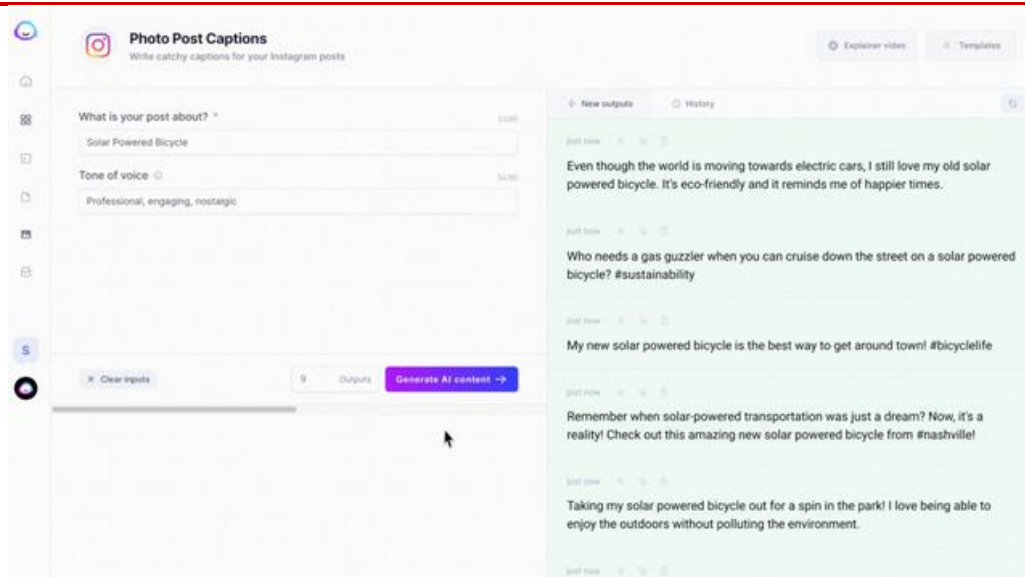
Photo Post Captions

Write catchy captions for your Instagram posts

Explainer video

Templates

What is your post about? *

Solar Powered Bicycle

Tone of voice

Professional, engaging, nostalgic

New outputs

History

Just now

Even though the world is moving towards electric cars, I still love my old solar powered bicycle. It's eco-friendly and it reminds me of happier times.

Just now

Who needs a gas guzzler when you can cruise down the street on a solar powered bicycle? #sustainability

Just now

My new solar powered bicycle is the best way to get around town! #bicyclelife

Just now

Remember when solar-powered transportation was just a dream? Now, it's a reality! Check out this amazing new solar powered bicycle from #nashville!

Just now

Taking my solar powered bicycle out for a spin in the park! I love being able to enjoy the outdoors without polluting the environment.

Just now

S

× Clear inputs

9

Outputs

Generate AI content →